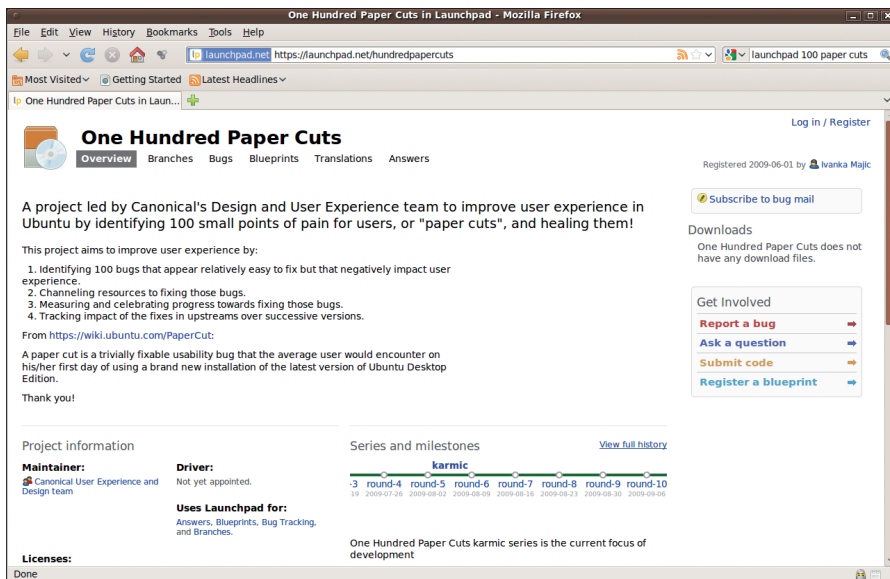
One Hundred Paper Cuts in Launchpad - Mozilla Firefox

File Edit View History Bookmarks Tools Help

launchpad.net https://launchpad.net/hundredpapercuts

launchpad 100 paper cuts

Most Visited Getting Started Latest Headlines

One Hundred Paper Cuts in Laun...

Log in / Register

One Hundred Paper Cuts

Overview Branches Bugs Blueprints Translations Answers

Registered 2009-06-01 by Ivanka Majic

A project led by Canonical's Design and User Experience team to improve user experience in Ubuntu by identifying 100 small points of pain for users, or "paper cuts", and healing them!

This project aims to improve user experience by:

1. Identifying 100 bugs that appear relatively easy to fix but that negatively impact user experience.
2. Channeling resources to fixing those bugs.
3. Measuring and celebrating progress towards fixing those bugs.
4. Tracking impact of the fixes in upstreams over successive versions.

From https://wiki.ubuntu.com/PaperCut:

A paper cut is a trivially fixable usability bug that the average user would encounter on his/her first day of using a brand new installation of the latest version of Ubuntu Desktop Edition.

Thank you!

Subscribe to bug mail

Downloads

One Hundred Paper Cuts does not have any download files.

Get Involved

Report a bug

Ask a question

Submit code

Register a blueprint

Project information

Maintainer:

Canonical User Experience and Design team

Driver:

Not yet appointed.

Uses Launchpad for:

Answers, Blueprints, Bug Tracking, and Branches.

Licenses:

Series and milestones

View full history

karmic

-3 round-4 round-5 round-6 round-7 round-8 round-9 round-10

19 2009-07-26 2009-08-02 2009-08-09 2009-08-16 2009-08-23 2009-08-30 2009-09-06

One Hundred Paper Cuts karmic series is the current focus of development

Done